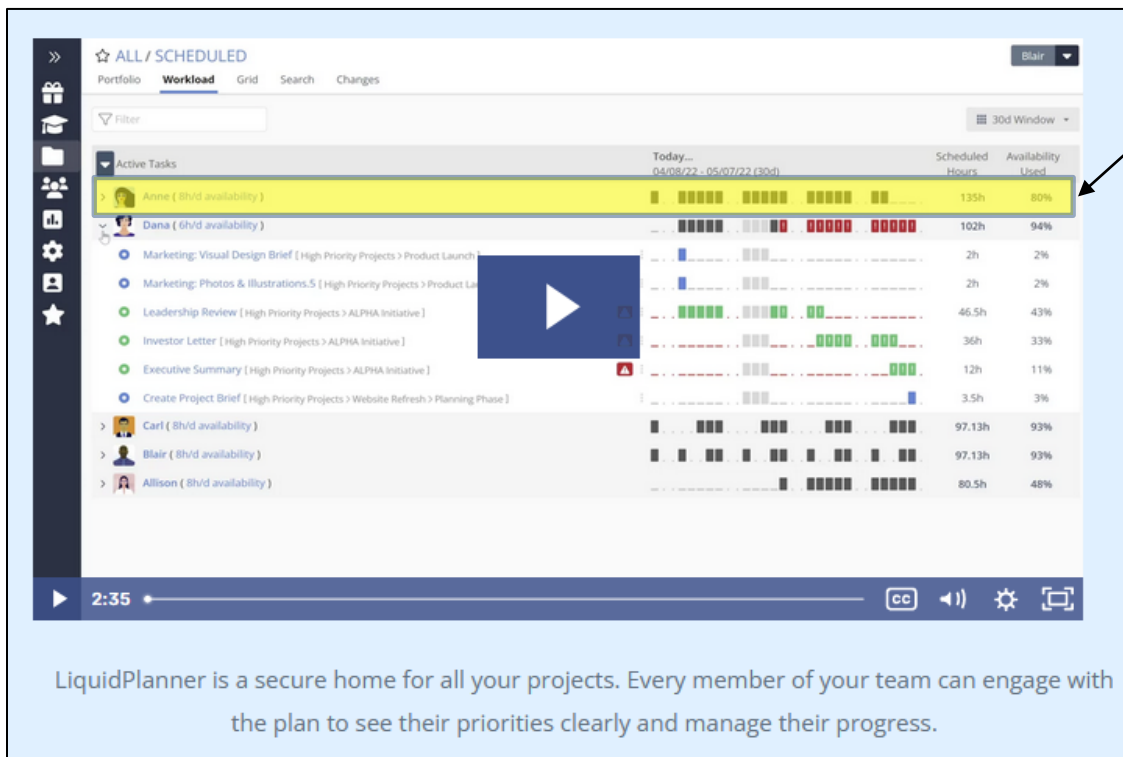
ALL / SCHEDULED

Portfolio Workload Grid Search Changes

Blair

Filter

30d Window

Active Tasks

Today...
04/08/22 - 05/07/22 (30d)

Scheduled Hours

Availability Used

| | Scheduled Hours | Availability Used |
|---|---|---|
| Anne ( 8h/d availability ) | 135h | 80% |
| Dana ( 6h/d availability ) | 102h | 94% |
| Marketing: Visual Design Brief [ High Priority Projects > Product Launch ] | 2h | 2% |
| Marketing: Photos & Illustrations.5 [ High Priority Projects > Product La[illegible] | 2h | 2% |
| Leadership Review [ High Priority Projects > ALPHA Initiative ] | 46.5h | 43% |
| Investor Letter [ High Priority Projects > ALPHA Initiative ] | 36h | 33% |
| Executive Summary [ High Priority Projects > ALPHA Initiative ] | 12h | 11% |
| Create Project Brief [ High Priority Projects > Website Refresh > Planning Phase ] | 3.5h | 3% |
| Carl ( 8h/d availability ) | 97.13h | 93% |
| Blair ( 8h/d availability ) | 97.13h | 93% |
| Allison ( 8h/d availability ) | 80.5h | 48% |

2:35

CC

LiquidPlanner is a secure home for all your projects. Every member of your team can engage with the plan to see their priorities clearly and manage their progress.